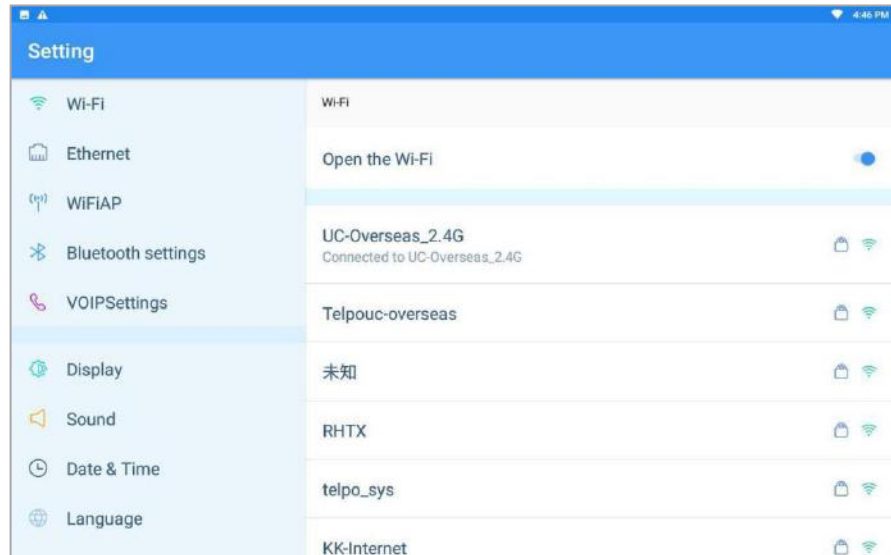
4:46 PM

Setting

Wi-Fi
Ethernet
WiFiAP
Bluetooth settings
VOIPSettings
Display
Sound
Date & Time
Language

Wi-Fi

Open the Wi-Fi

UC-Overseas_2.4G
Connected to UC-Overseas_2.4G

Telpouc-overseas

未知

RHTX

telpo_sys

KK-Internet